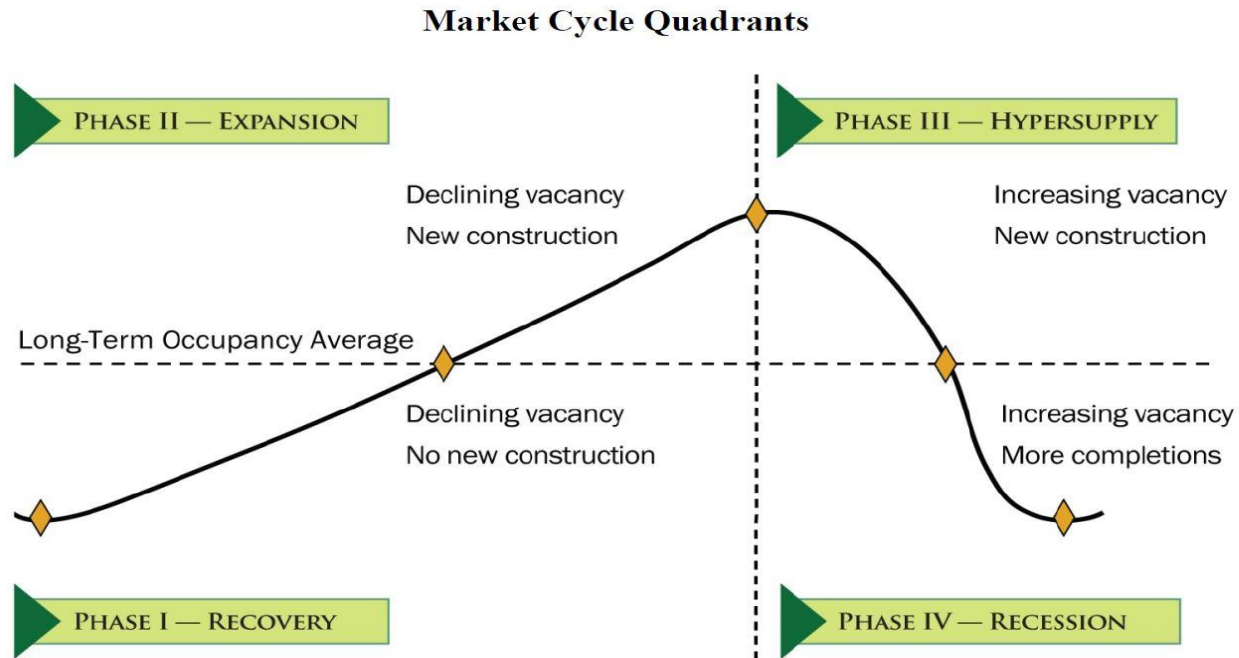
Market Cycle Quadrants

PHASE II — EXPANSION

PHASE III — HYPERSUPPLY

Declining vacancy
New construction

Increasing vacancy
New construction

Long-Term Occupancy Average

Declining vacancy
No new construction

Increasing vacancy
More completions

PHASE I — RECOVERY

PHASE IV — RECESSION